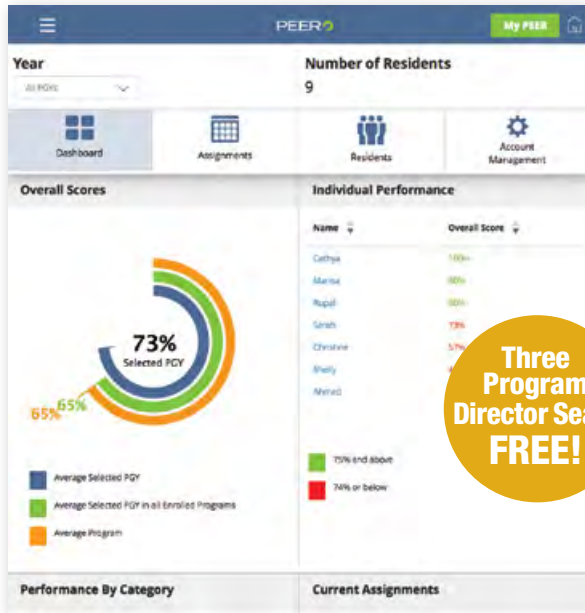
PEER

My PEER

Year

All PGYs

Number of Residents

9

Dashboard

Assignments

Residents

Account Management

Overall Scores

73%
Selected PGY

65%

65%

Average Selected PGY

Average Selected PGY in all Enrolled Programs

Average Program

Individual Performance

| Name | Overall Score |
|---|---|
| Cathya | 100% |
| Marisa | 90% |
| Rupal | 80% |
| Sarah | 73% |
| Christine | 57% |
| Shelly | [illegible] |
| Ahmed | |

75% and above

74% or below

Three Program Director Sea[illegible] FREE!

Performance By Category

Current Assignments